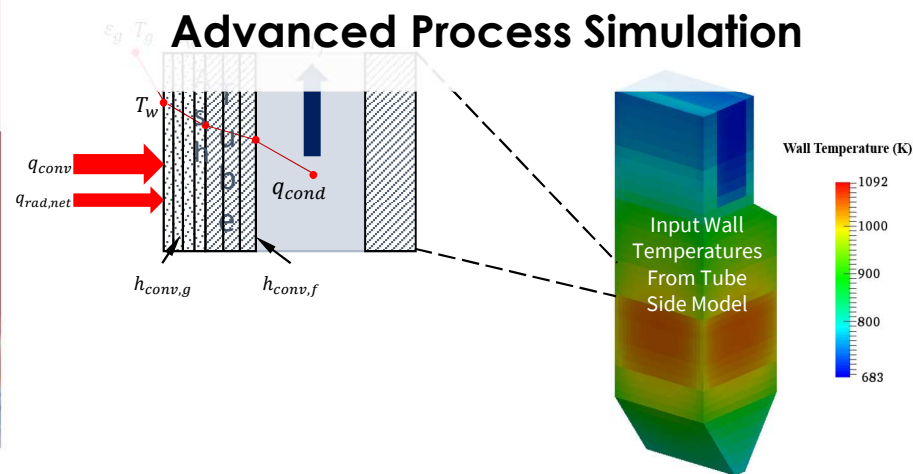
Advanced Process Simulation

$\varepsilon_g$ $T_g$

$T_w$

T
u
b
e

$q_{conv}$

$q_{rad,net}$

$q_{cond}$

$h_{conv,g}$

$h_{conv,f}$

Input Wall Temperatures From Tube Side Model

Wall Temperature (K)

1092

1000

900

800

683